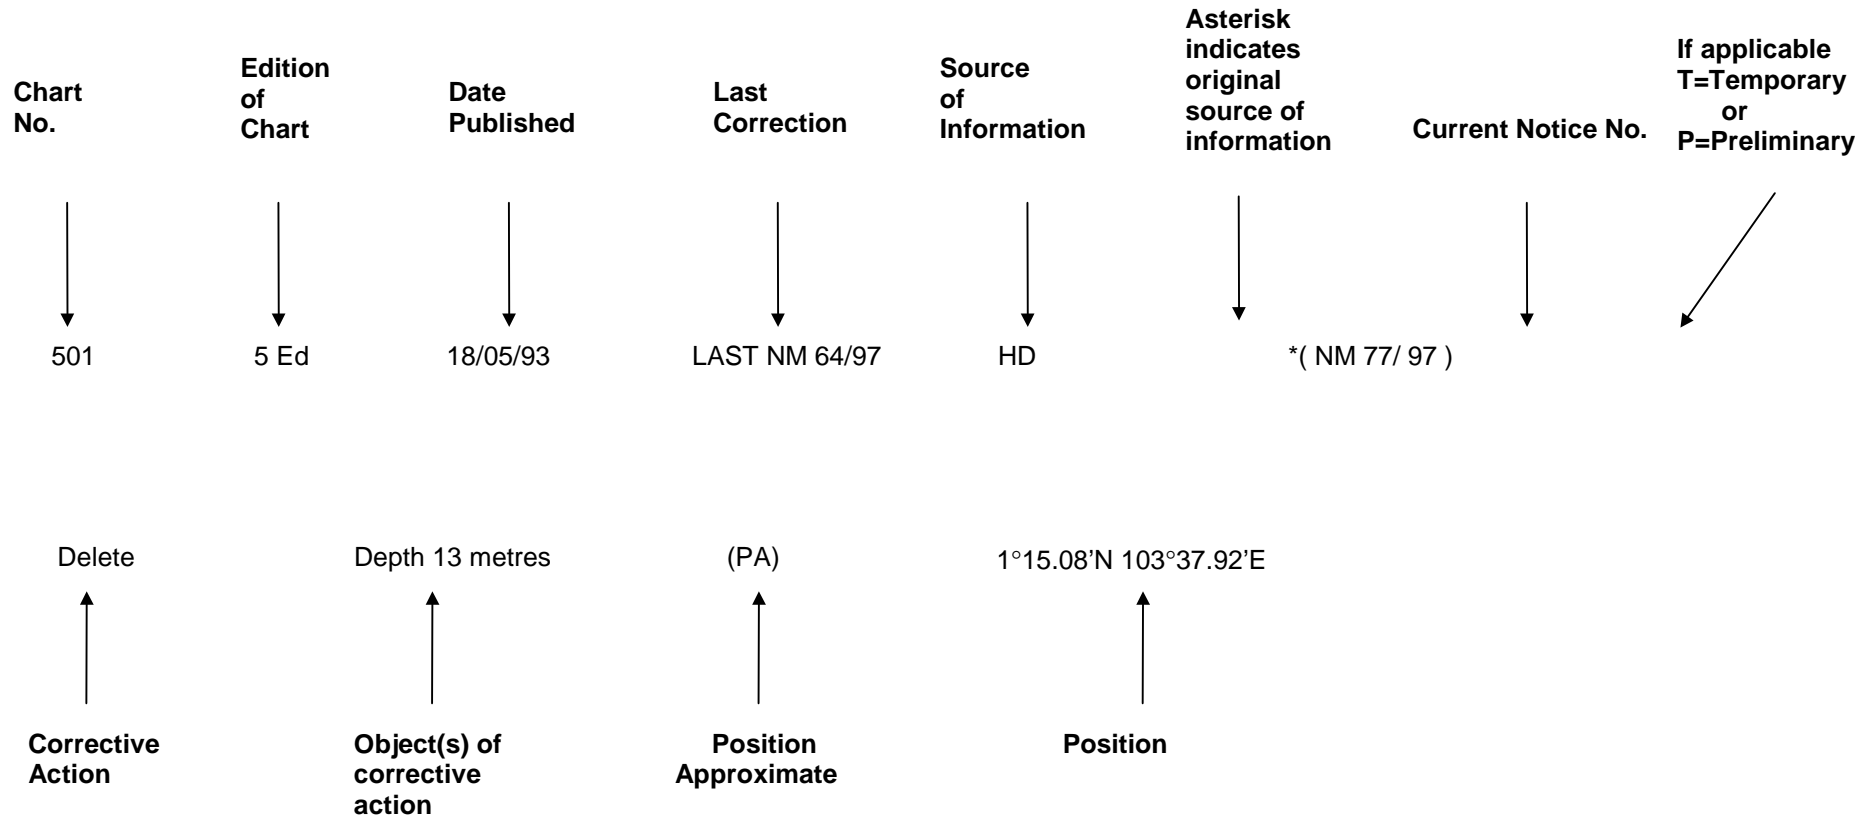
Chart No.

Edition of Chart

Date Published

Last Correction

Source of Information

Asterisk indicates original source of information

Current Notice No.

If applicable T=Temporary or P=Preliminary

501 5 Ed 18/05/93 LAST NM 64/97 HD *( NM 77/ 97 )

Delete Depth 13 metres (PA) 1°15.08’N 103°37.92’E

Corrective Action

Object(s) of corrective action

Position Approximate

Position